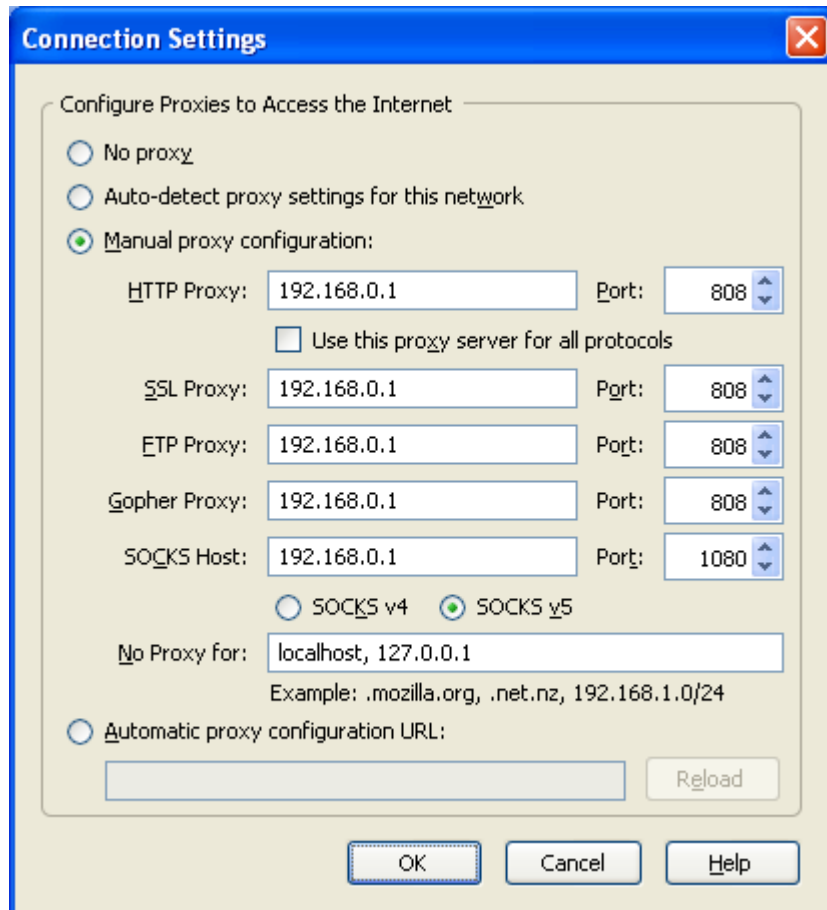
Connection Settings

Configure Proxies to Access the Internet

No proxy

Auto-detect proxy settings for this network

Manual proxy configuration:

HTTP Proxy: 192.168.0.1 Port: 808

Use this proxy server for all protocols

SSL Proxy: 192.168.0.1 Port: 808

FTP Proxy: 192.168.0.1 Port: 808

Gopher Proxy: 192.168.0.1 Port: 808

SOCKS Host: 192.168.0.1 Port: 1080

SOCKS v4 SOCKS v5

No Proxy for: localhost, 127.0.0.1

Example: .mozilla.org, .net.nz, 192.168.1.0/24

Automatic proxy configuration URL:

Reload

OK Cancel Help